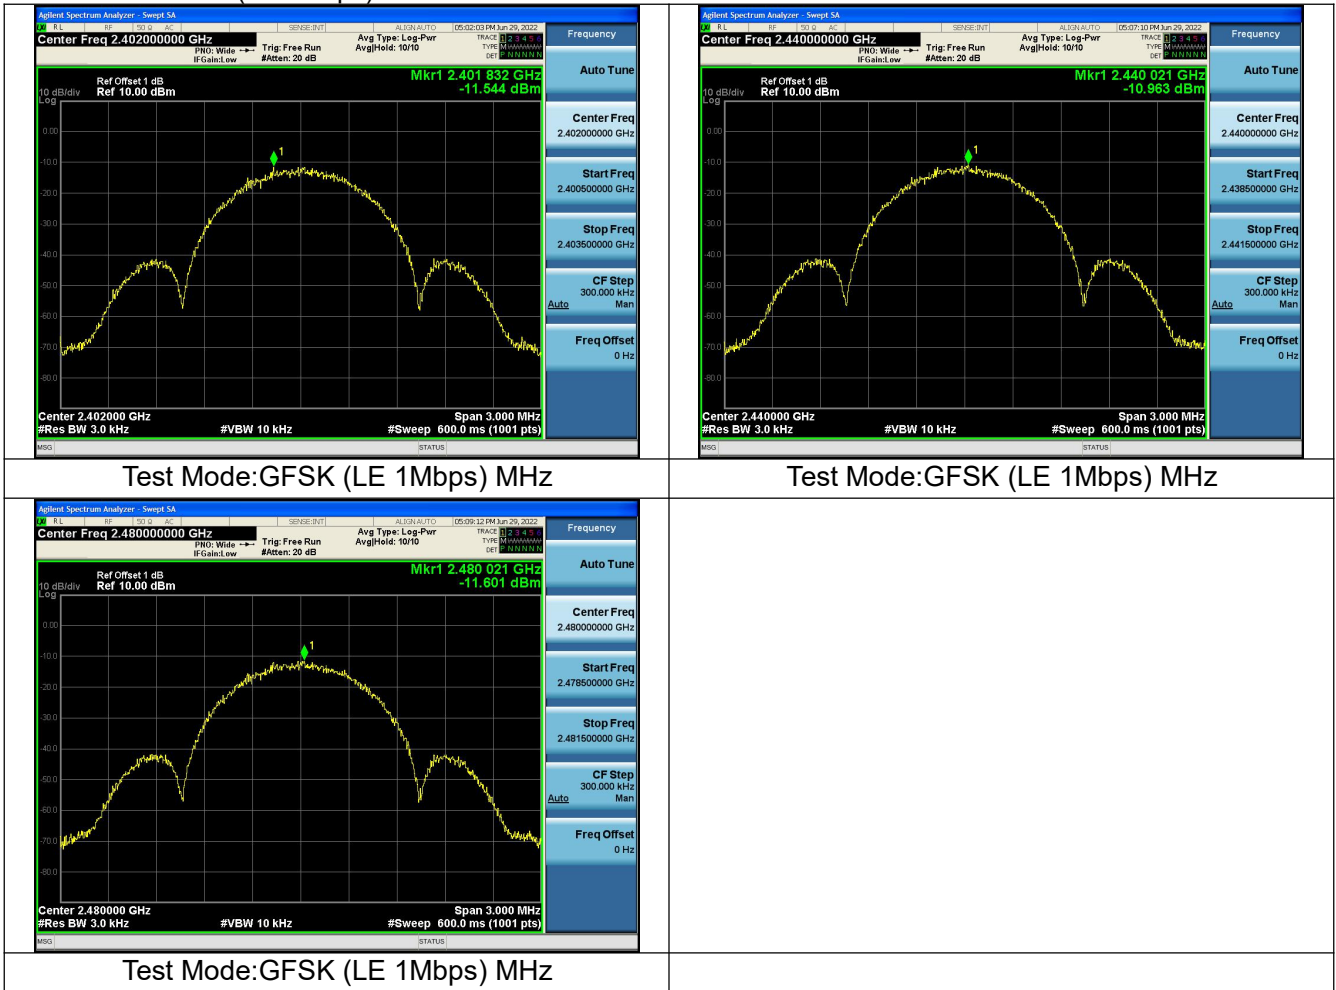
Agilent Spectrum Analyzer - Swept SA
RL RF 50 Ω AC SENSE:INT ALIGN AUTO 05:02:03 PM Jun 29, 2022
Center Freq 2.402000000 GHz
PNO: Wide IFGain:Low
Trig: Free Run #Atten: 20 dB
Avg Type: Log-Pwr Avg|Hold: 10/10
TRACE 1 2 3 4 5 6 TYPE M WWWWW DET P N N N N N
Frequency
Ref Offset 1 dB
10 dB/div Ref 10.00 dBm
Log
Mkr1 2.401 832 GHz
-11.544 dBm
0.00
-10.0
-20.0
-30.0
-40.0
-50.0
-60.0
-70.0
-80.0
1
Center 2.402000 GHz
#Res BW 3.0 kHz
#VBW 10 kHz
Span 3.000 MHz
#Sweep 600.0 ms (1001 pts)
MSG
STATUS
Auto Tune
Center Freq 2.402000000 GHz
Start Freq 2.400500000 GHz
Stop Freq 2.403500000 GHz
CF Step 300.000 kHz Auto Man
Freq Offset 0 Hz

Agilent Spectrum Analyzer - Swept SA
RL RF 50 Ω AC SENSE:INT ALIGN AUTO 05:07:10 PM Jun 29, 2022
Center Freq 2.440000000 GHz
PNO: Wide IFGain:Low
Trig: Free Run #Atten: 20 dB
Avg Type: Log-Pwr Avg|Hold: 10/10
TRACE 1 2 3 4 5 6 TYPE M WWWWW DET P N N N N N
Frequency
Ref Offset 1 dB
10 dB/div Ref 10.00 dBm
Log
Mkr1 2.440 021 GHz
-10.963 dBm
0.00
-10.0
-20.0
-30.0
-40.0
-50.0
-60.0
-70.0
-80.0
1
Center 2.440000 GHz
#Res BW 3.0 kHz
#VBW 10 kHz
Span 3.000 MHz
#Sweep 600.0 ms (1001 pts)
MSG
STATUS
Auto Tune
Center Freq 2.440000000 GHz
Start Freq 2.438500000 GHz
Stop Freq 2.441500000 GHz
CF Step 300.000 kHz Auto Man
Freq Offset 0 Hz

Test Mode:GFSK (LE 1Mbps) MHz

Test Mode:GFSK (LE 1Mbps) MHz

Agilent Spectrum Analyzer - Swept SA
RL RF 50 Ω AC SENSE:INT ALIGN AUTO 05:09:12 PM Jun 29, 2022
Center Freq 2.480000000 GHz
PNO: Wide IFGain:Low
Trig: Free Run #Atten: 20 dB
Avg Type: Log-Pwr Avg|Hold: 10/10
TRACE 1 2 3 4 5 6 TYPE M WWWWW DET P N N N N N
Frequency
Ref Offset 1 dB
10 dB/div Ref 10.00 dBm
Log
Mkr1 2.480 021 GHz
-11.601 dBm
0.00
-10.0
-20.0
-30.0
-40.0
-50.0
-60.0
-70.0
-80.0
1
Center 2.480000 GHz
#Res BW 3.0 kHz
#VBW 10 kHz
Span 3.000 MHz
#Sweep 600.0 ms (1001 pts)
MSG
STATUS
Auto Tune
Center Freq 2.480000000 GHz
Start Freq 2.478500000 GHz
Stop Freq 2.481500000 GHz
CF Step 300.000 kHz Auto Man
Freq Offset 0 Hz

Test Mode:GFSK (LE 1Mbps) MHz